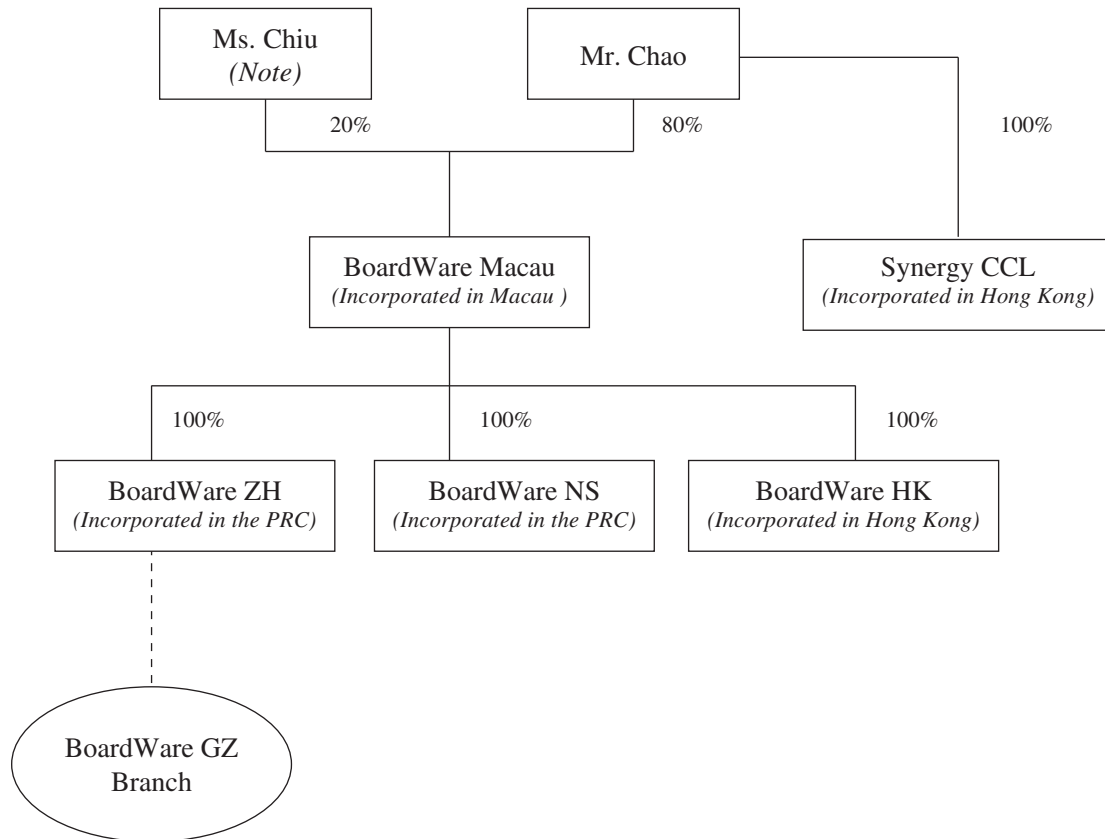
Ms. Chiu
(Note)

Mr. Chao

20%

80%

100%

BoardWare Macau
(Incorporated in Macau )

Synergy CCL
(Incorporated in Hong Kong)

100%

100%

100%

BoardWare ZH
(Incorporated in the PRC)

BoardWare NS
(Incorporated in the PRC)

BoardWare HK
(Incorporated in Hong Kong)

BoardWare GZ Branch